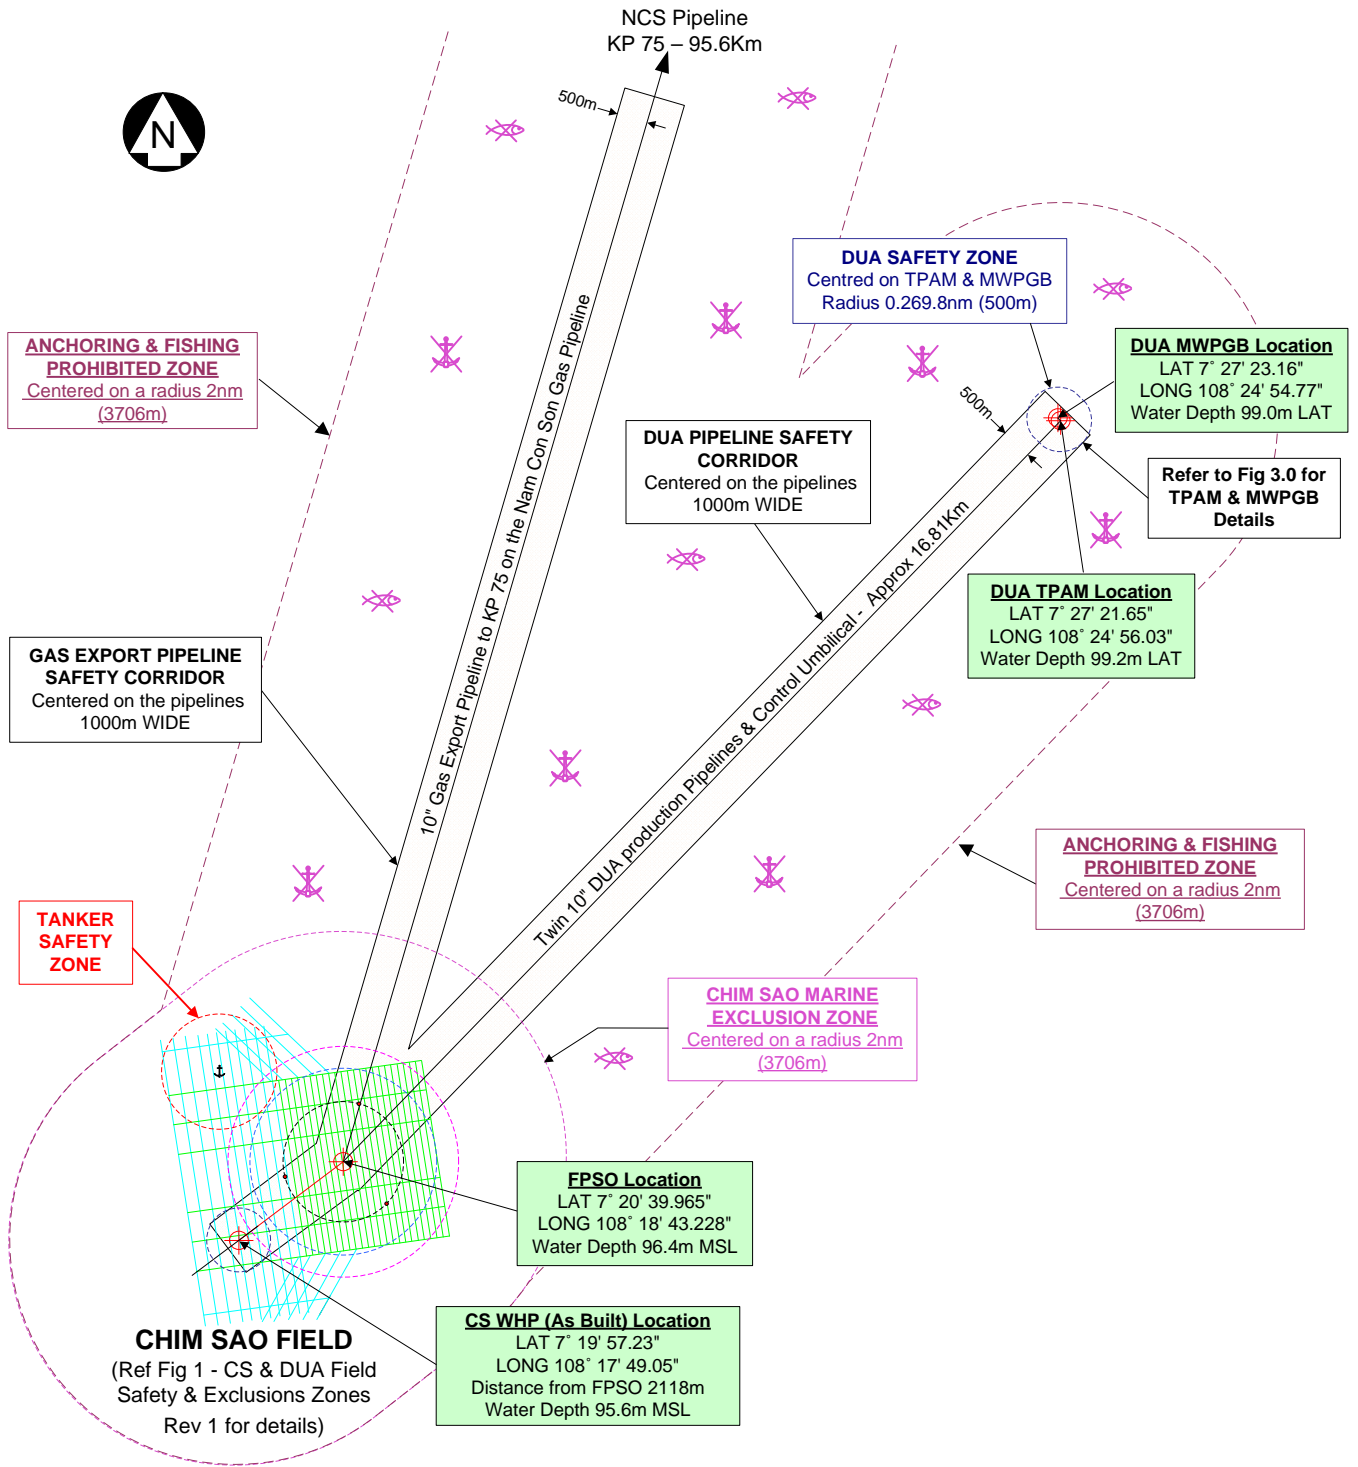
NCS Pipeline
KP 75 – 95.6Km

N

500m

DUA SAFETY ZONE
Centred on TPAM & MWPGB
Radius 0.269.8nm (500m)

ANCHORING & FISHING PROHIBITED ZONE
Centered on a radius 2nm (3706m)

DUA MWPGB Location
LAT 7˚ 27' 23.16"
LONG 108˚ 24' 54.77"
Water Depth 99.0m LAT

500m

DUA PIPELINE SAFETY CORRIDOR
Centered on the pipelines
1000m WIDE

Refer to Fig 3.0 for TPAM & MWPGB Details

10" Gas Export Pipeline to KP 75 on the Nam Con Son Gas Pipeline

Twin 10" DUA production Pipelines & Control Umbilical - Approx 16.81Km

DUA TPAM Location
LAT 7˚ 27' 21.65"
LONG 108˚ 24' 56.03"
Water Depth 99.2m LAT

GAS EXPORT PIPELINE SAFETY CORRIDOR
Centered on the pipelines
1000m WIDE

ANCHORING & FISHING PROHIBITED ZONE
Centered on a radius 2nm (3706m)

TANKER SAFETY ZONE

CHIM SAO MARINE EXCLUSION ZONE
Centered on a radius 2nm (3706m)

FPSO Location
LAT 7˚ 20' 39.965"
LONG 108˚ 18' 43.228"
Water Depth 96.4m MSL

CS WHP (As Built) Location
LAT 7˚ 19' 57.23"
LONG 108˚ 17' 49.05"
Distance from FPSO 2118m
Water Depth 95.6m MSL

CHIM SAO FIELD
(Ref Fig 1 - CS & DUA Field Safety & Exclusions Zones Rev 1 for details)